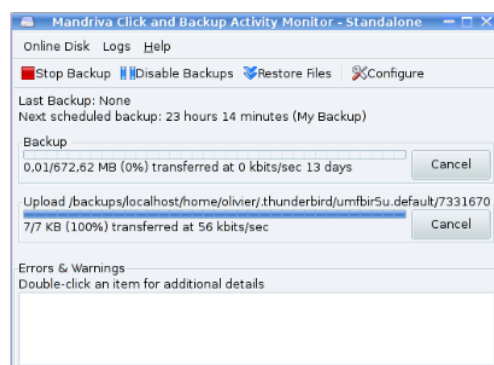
Mandriva Click and Backup Activity Monitor - Standalone

Online Disk Logs Help

Stop Backup Disable Backups Restore Files Configure

Last Backup: None
Next scheduled backup: 23 hours 14 minutes (My Backup)

Backup

0,01/672,62 MB (0%) transferred at 0 kbits/sec 13 days

Cancel

Upload /backups/localhost/home/olivier/.thunderbird/umfbir5u.default/7331670

7/7 KB (100%) transferred at 56 kbits/sec

Cancel

Errors & Warnings
Double-click an item for additional details